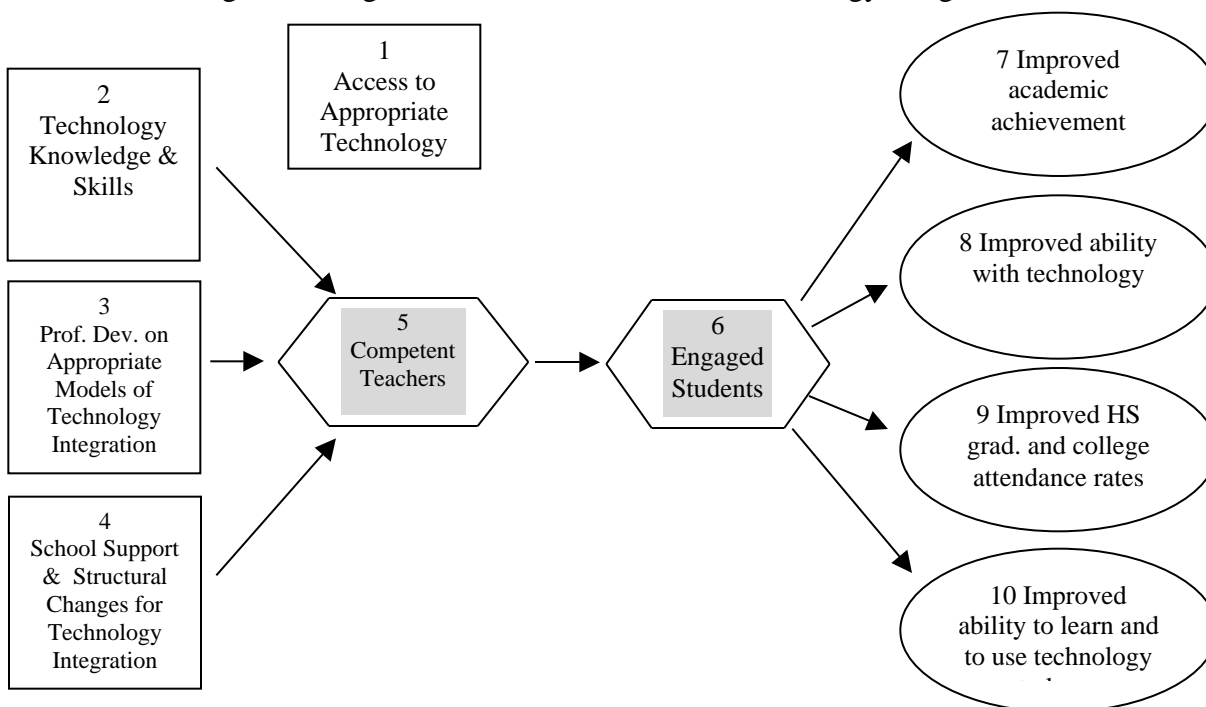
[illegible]

1
Access to Appropriate Technology

2
Technology Knowledge & Skills

3
Prof. Dev. on Appropriate Models of Technology Integration

4
School Support & Structural Changes for Technology Integration

5
Competent Teachers

6
Engaged Students

7 Improved academic achievement

8 Improved ability with technology

9 Improved HS grad. and college attendance rates

10 Improved ability to learn and to use technology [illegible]